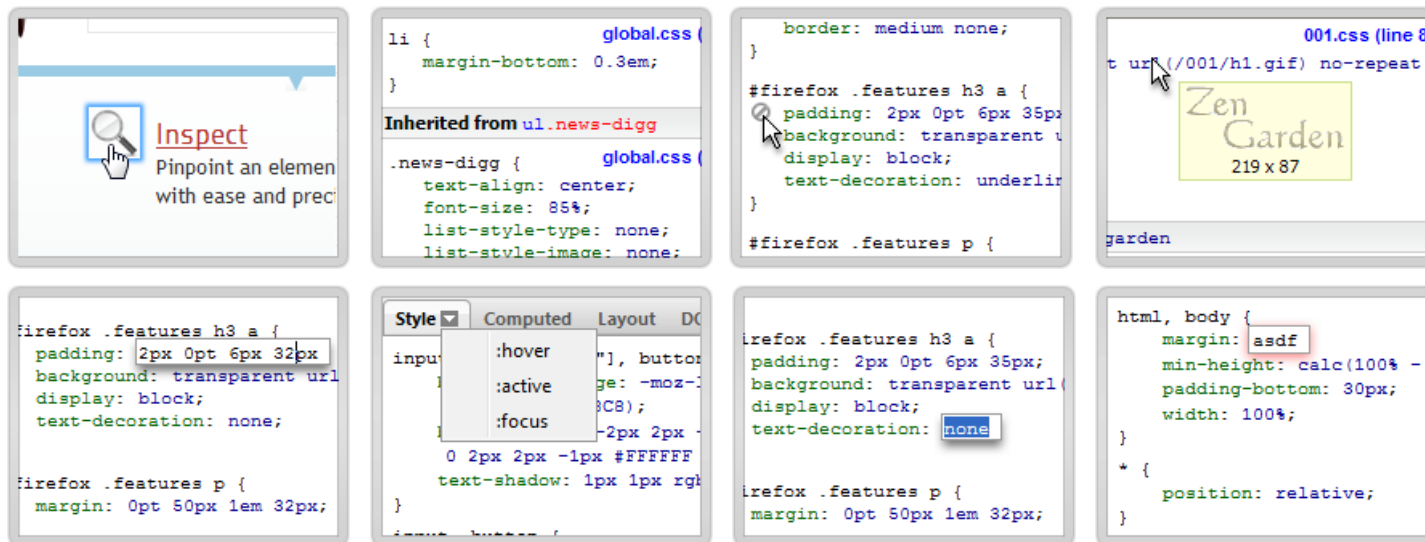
Inspect

Pinpoint an elemen with ease and prec

li {
margin-bottom: 0.3em;
}
global.css (

Inherited from ul.news-digg

.news-digg {
text-align: center;
font-size: 85%;
list-style-type: none;
list-style-image: none;
global.css (

border: medium none;
}

#firefox .features h3 a {
padding: 2px 0pt 6px 35px
background: transparent u
display: block;
text-decoration: underlin
}

#firefox .features p {

001.css (line 8

t url(/001/h1.gif) no-repeat

Zen Garden
219 x 87

garden

firefox .features h3 a {
padding: 2px 0pt 6px 32px
background: transparent url
display: block;
text-decoration: none;

firefox .features p {
margin: 0pt 50px 1em 32px;

Style Computed Layout DO

inpu "], butto
ge: -moz-
3C8);
-2px 2px -
0 2px 2px -1px #FFFFFF
text-shadow: 1px 1px rgb
}

:hover
:active
:focus

firefox .features h3 a {
padding: 2px 0pt 6px 35px;
background: transparent url(
display: block;
text-decoration: none

firefox .features p {
margin: 0pt 50px 1em 32px;

html, body {
margin: asdf
min-height: calc(100% -
padding-bottom: 30px;
width: 100%;
}

* {
position: relative;
}